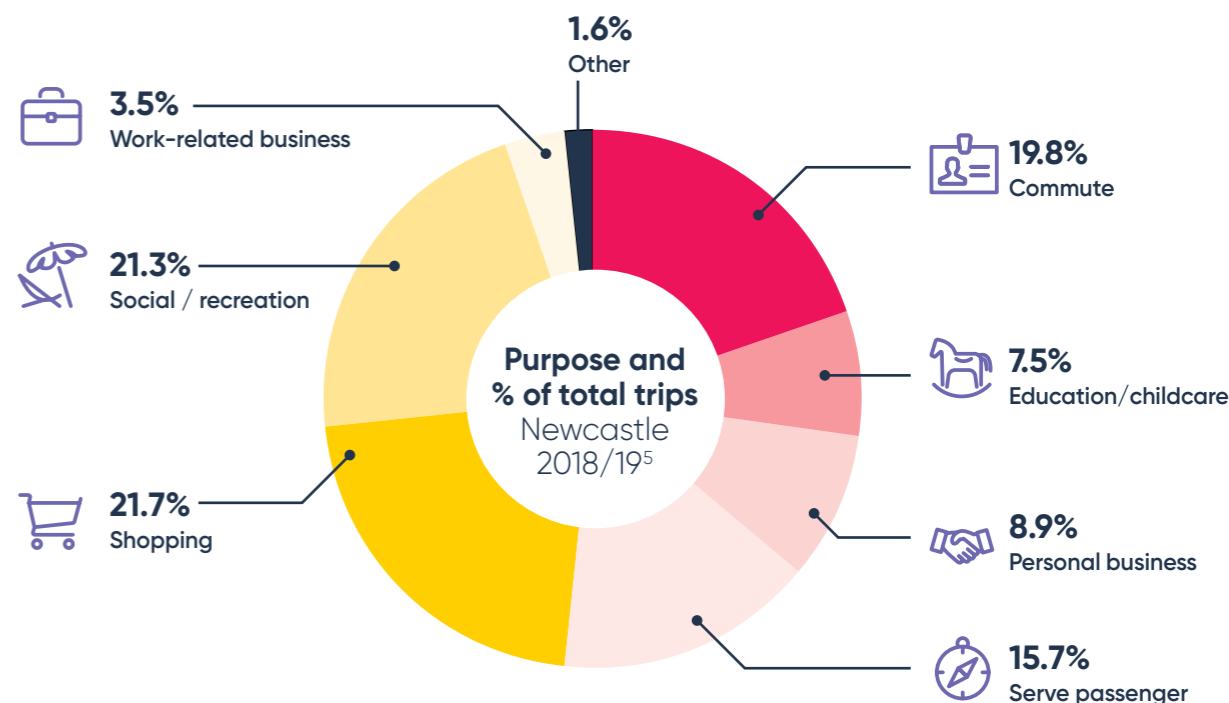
1.6%
Other

3.5%
Work-related business

19.8%
Commute

21.3%
Social / recreation

Purpose and % of total trips
Newcastle 2018/19$^5$

7.5%
Education/childcare

21.7%
Shopping

8.9%
Personal business

15.7%
Serve passenger